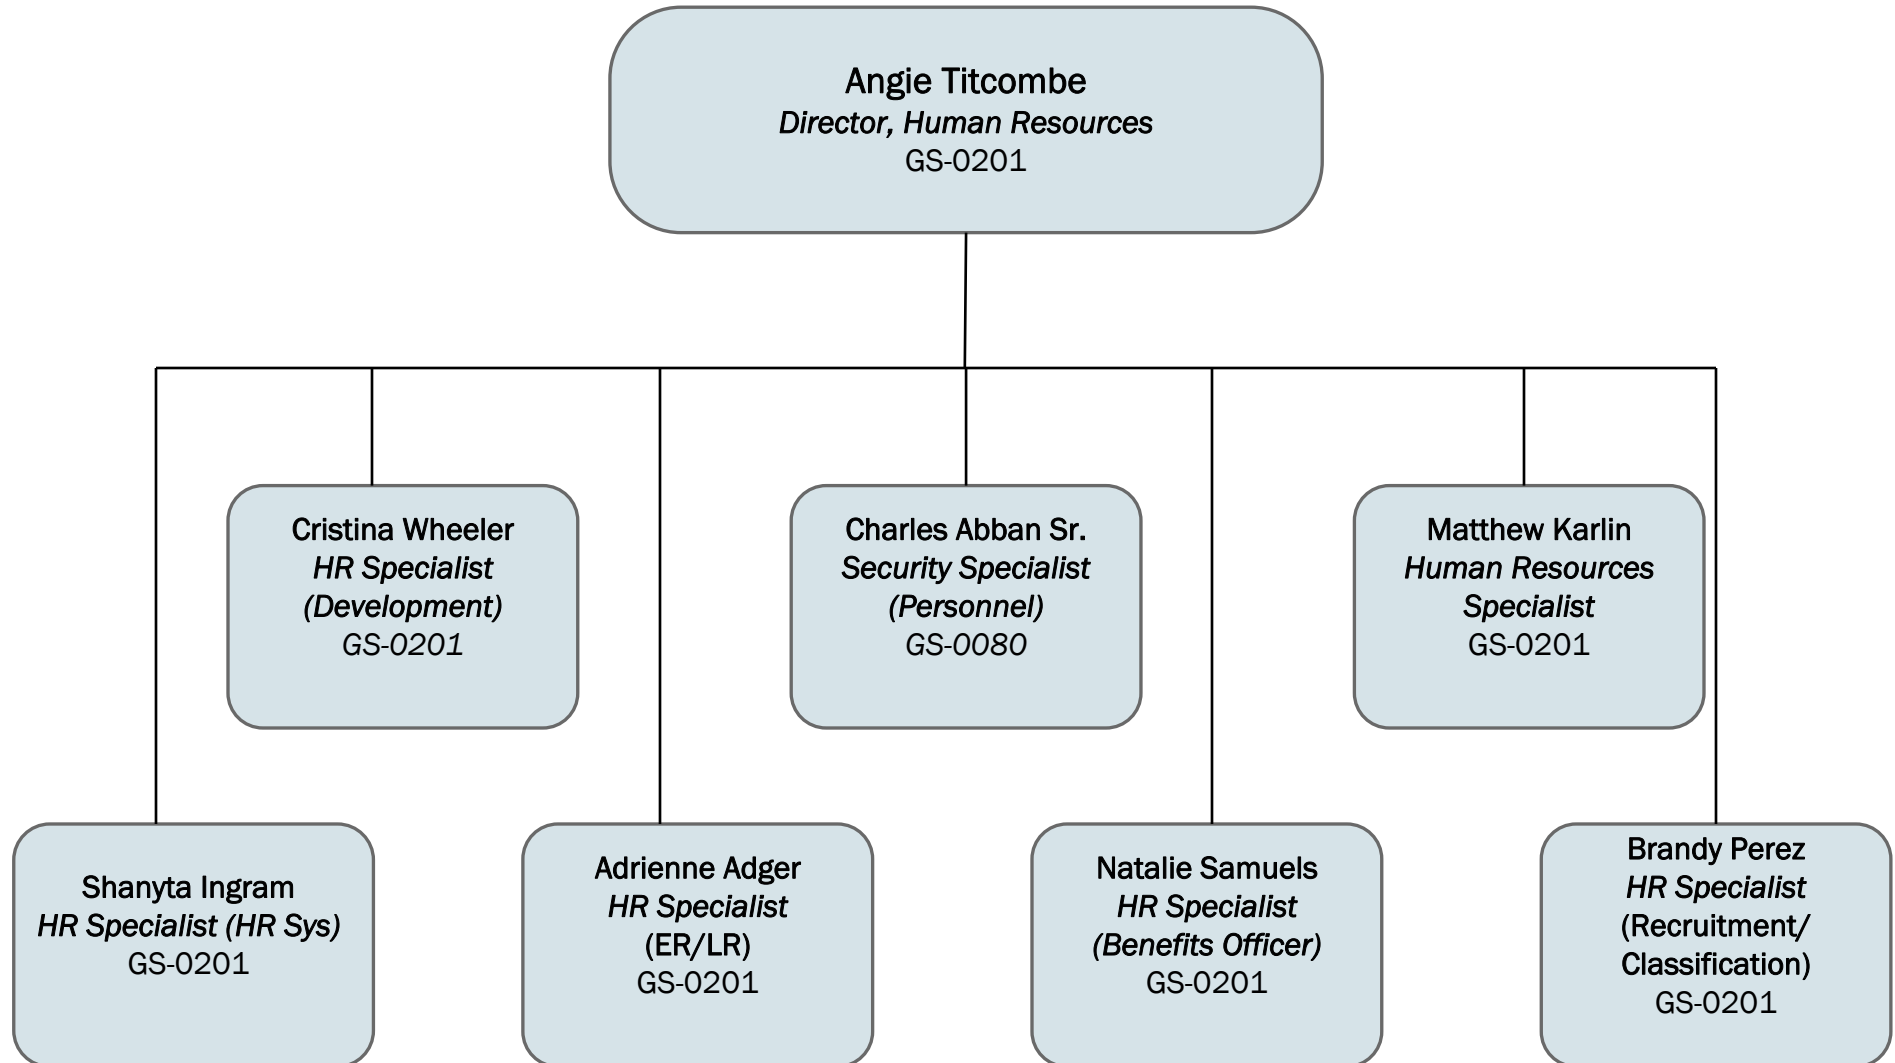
Angie Titcombe
Director, Human Resources
GS-0201

Cristina Wheeler
HR Specialist
(Development)
GS-0201

Charles Abban Sr.
Security Specialist
(Personnel)
GS-0080

Matthew Karlin
Human Resources
Specialist
GS-0201

Shanyta Ingram
HR Specialist (HR Sys)
GS-0201

Adrienne Adger
HR Specialist
(ER/LR)
GS-0201

Natalie Samuels
HR Specialist
(Benefits Officer)
GS-0201

Brandy Perez
HR Specialist
(Recruitment/
Classification)
GS-0201